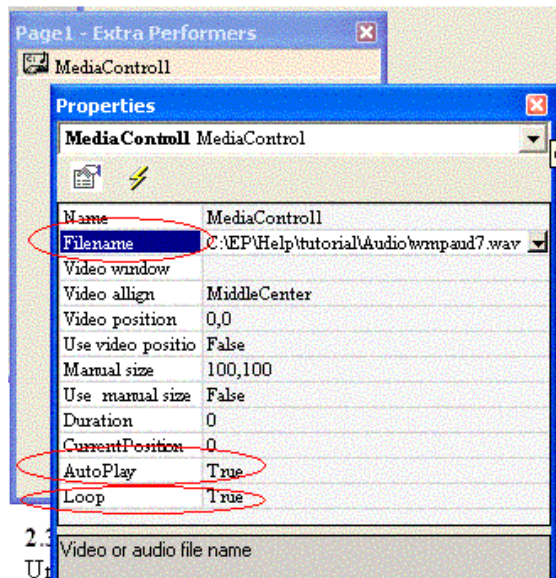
Page1 - Extra Performers

MediaControl1

Properties

MediaControl1 MediaControl

| Name | MediaControl1 |
|---|---|
| Filename | C:\EP\Help\tutorial\Audio\wmpaud7.wav |
| Video window | |
| Video allign | MiddleCenter |
| Video position | 0,0 |
| Use video positio | False |
| Manual size | 100,100 |
| Use manual size | False |
| Duration | 0 |
| CurrentPosition | 0 |
| AutoPlay | True |
| Loop | True |

Video or audio file name

2.3

U